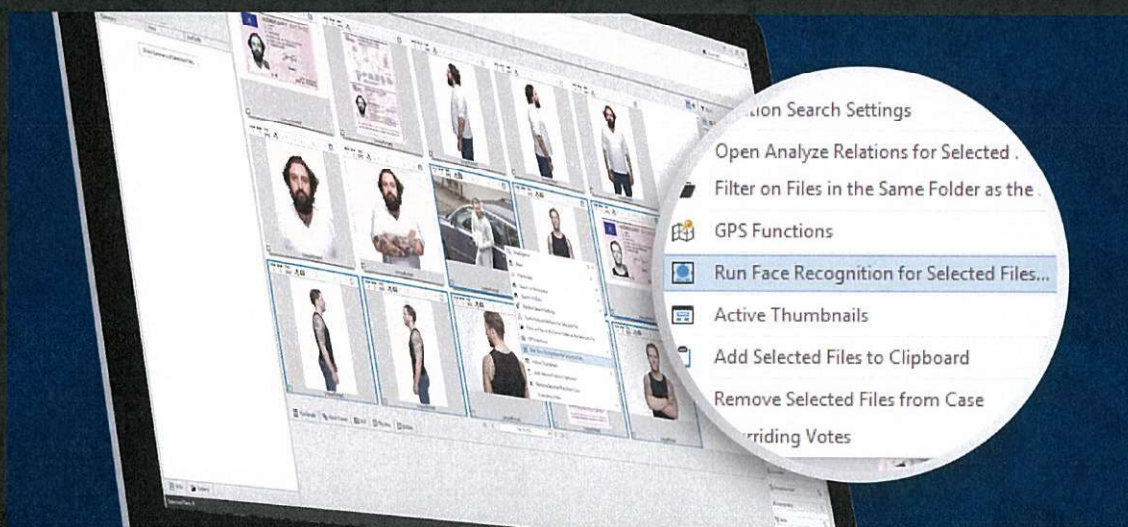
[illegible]tion Search Settings
Open Analyze Relations for Selected .
Filter on Files in the Same Folder as the .
GPS Functions
Run Face Recognition for Selected Files...
Active Thumbnails
Add Selected Files to Clipboard
Remove Selected Files from Case
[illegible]rriding Votes